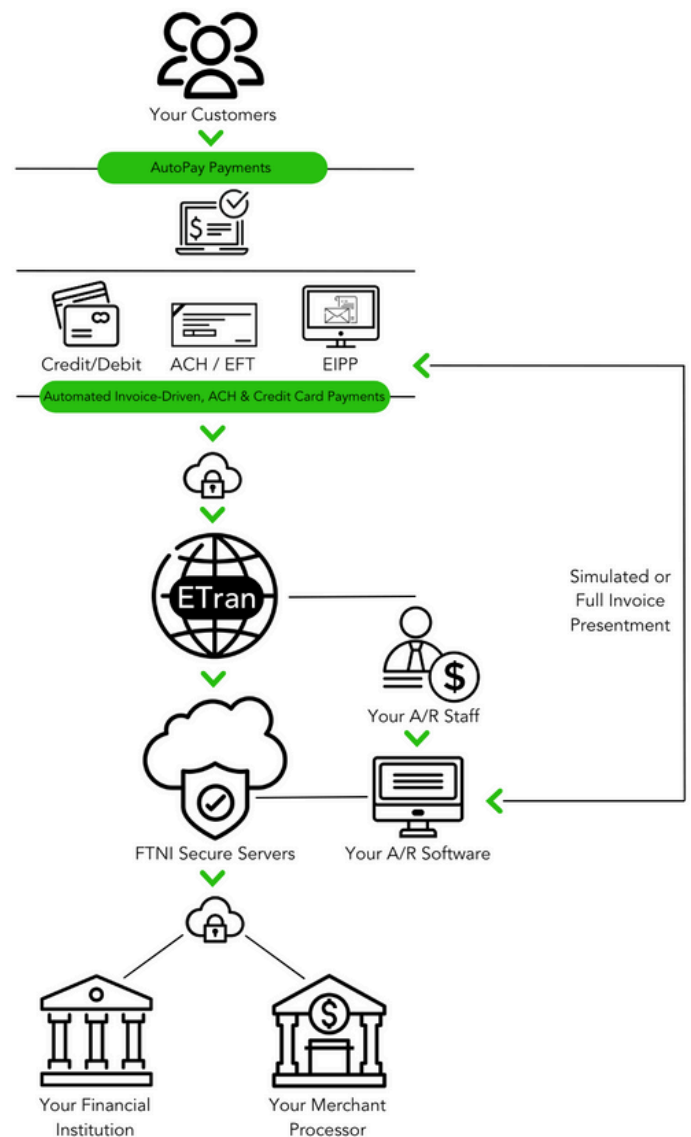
Your Customers

AutoPay Payments

$

Credit/Debit

ACH / EFT

EIPP

Automated Invoice-Driven, ACH & Credit Card Payments

ETran

Simulated or Full Invoice Presentment

$

Your A/R Staff

FTNI Secure Servers

Your A/R Software

$

Your Financial Institution

Your Merchant Processor